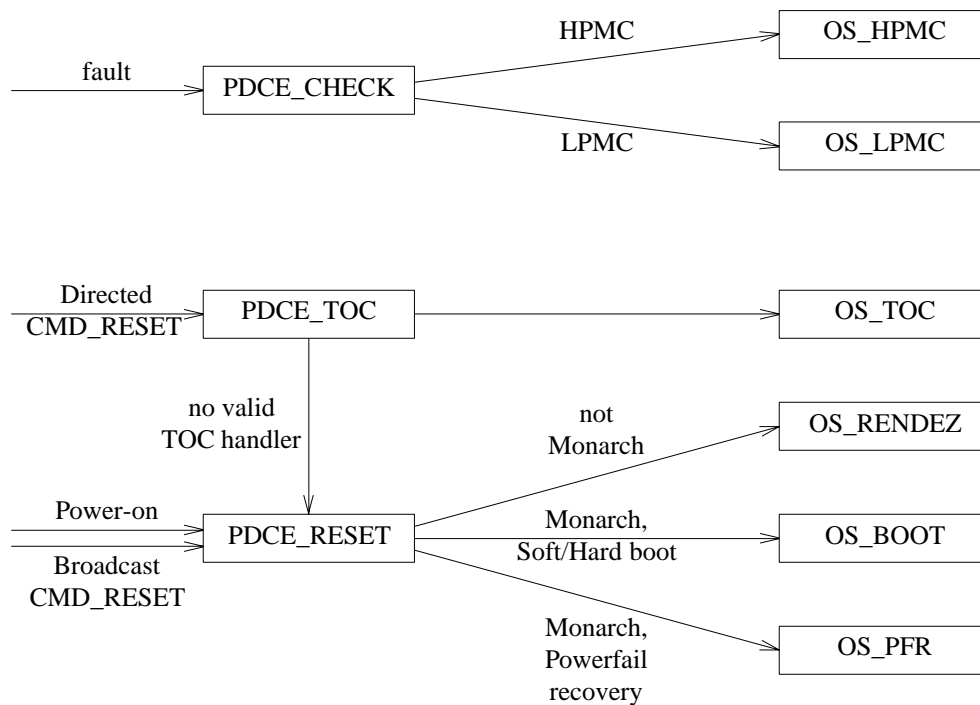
fault

PDCE_CHECK

HPMC

OS_HPMC

LPMC

OS_LPMC

Directed CMD_RESET

PDCE_TOC

OS_TOC

no valid TOC handler

not Monarch

OS_RENDEZ

Power-on

Broadcast CMD_RESET

PDCE_RESET

Monarch, Soft/Hard boot

OS_BOOT

Monarch, Powerfail recovery

OS_PFR